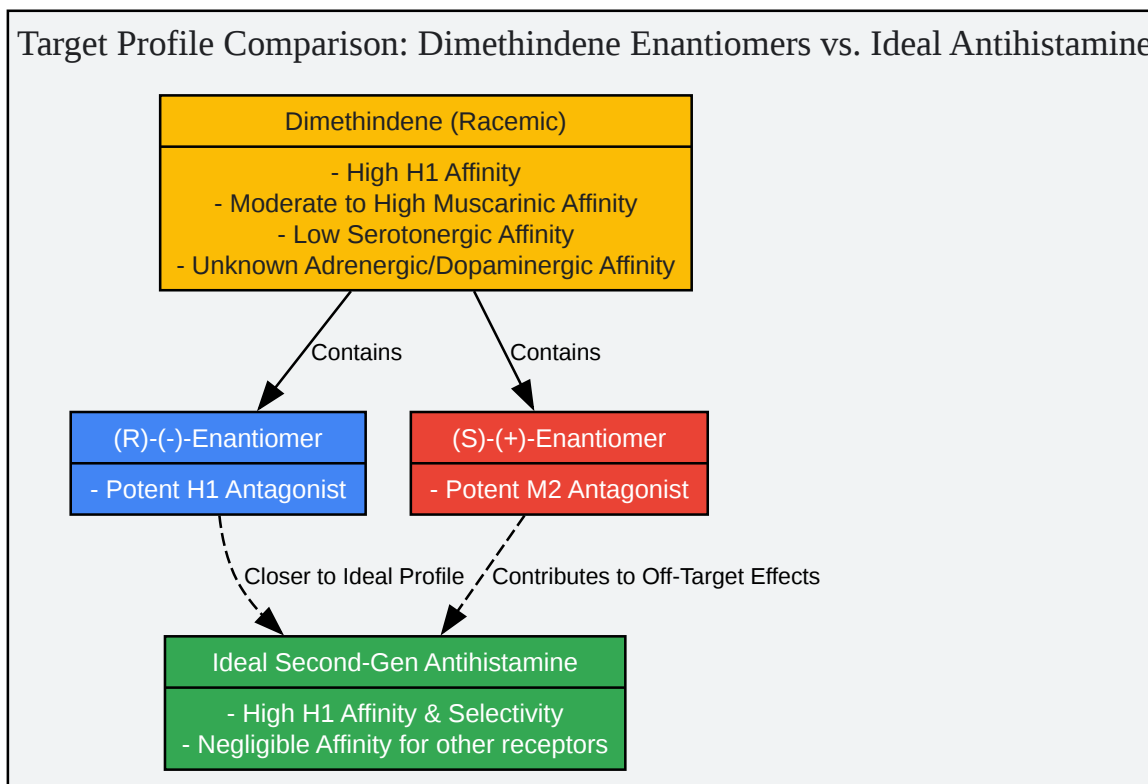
Target Profile Comparison: Dimethindene Enantiomers vs. Ideal Antihistamine

Dimethindene (Racemic)

- High H1 Affinity
- Moderate to High Muscarinic Affinity
- Low Serotonergic Affinity
- Unknown Adrenergic/Dopaminergic Affinity

Contains

Contains

(R)-(-)-Enantiomer

- Potent H1 Antagonist

(S)-(+)-Enantiomer

- Potent M2 Antagonist

Closer to Ideal Profile

Contributes to Off-Target Effects

Ideal Second-Gen Antihistamine

- High H1 Affinity & Selectivity
- Negligible Affinity for other receptors